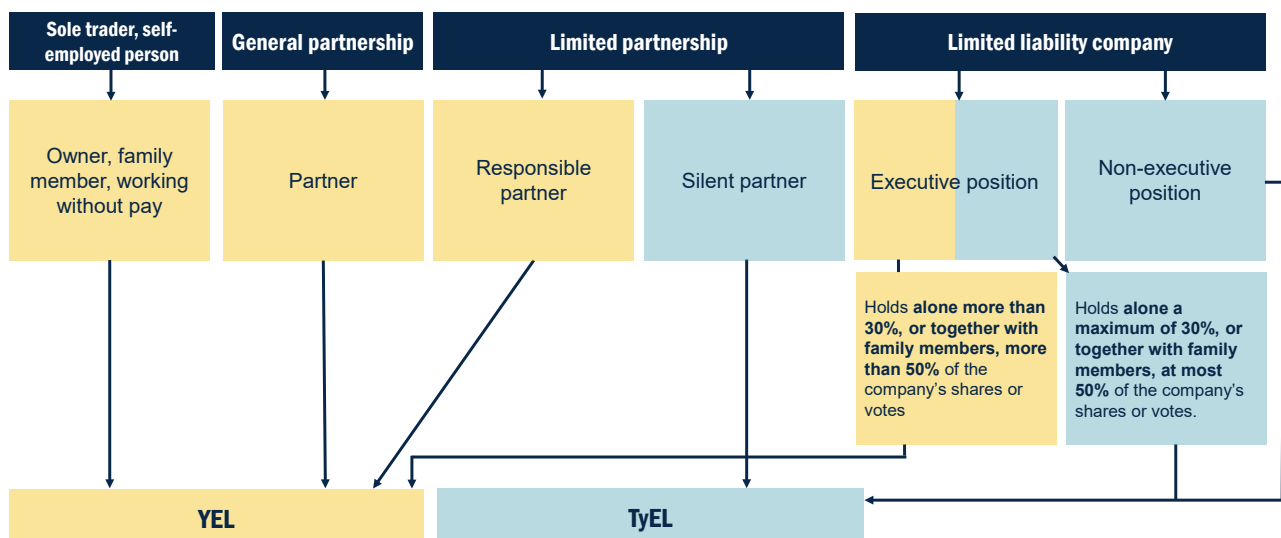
Sole trader, self-employed person

General partnership

Limited partnership

Limited liability company

Owner, family member, working without pay

Partner

Responsible partner

Silent partner

Executive position

Non-executive position

Holds **alone more than 30%, or together with family members, more than 50%** of the company's shares or votes

Holds **alone a maximum of 30%, or together with family members, at most 50%** of the company's shares or votes.

YEL

TyEL